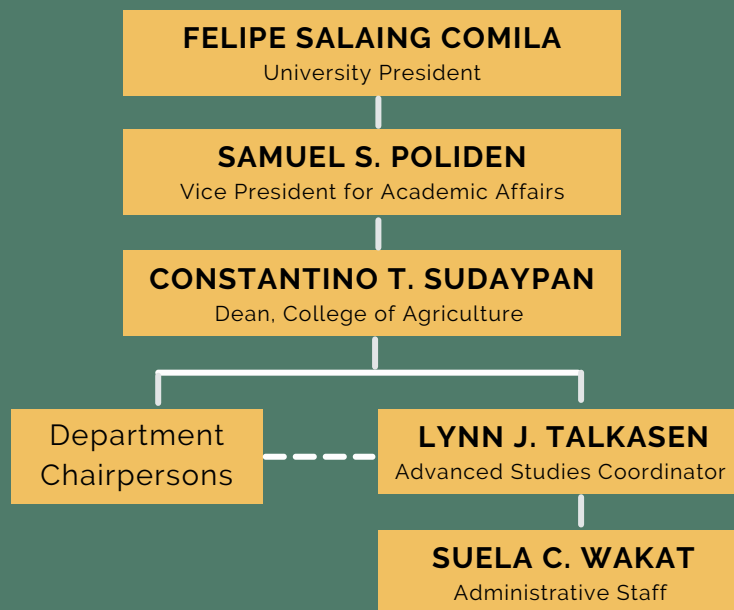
FELIPE SALAING COMILA
University President

SAMUEL S. POLIDEN
Vice President for Academic Affairs

CONSTANTINO T. SUDAYPAN
Dean, College of Agriculture

Department Chairpersons

LYNN J. TALKASEN
Advanced Studies Coordinator

SUELA C. WAKAT
Administrative Staff